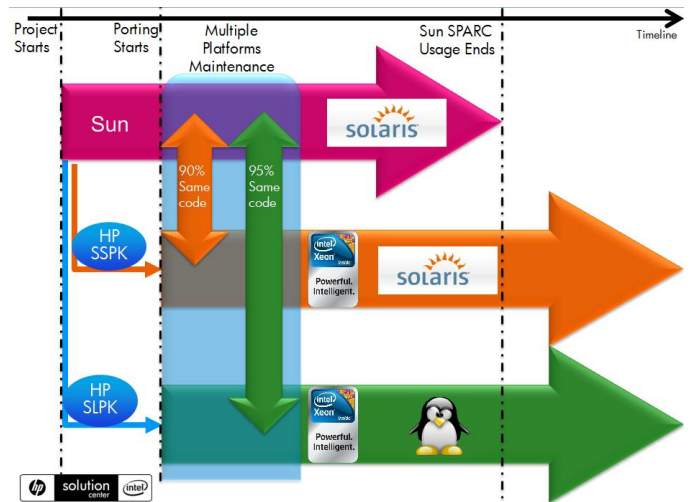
Project Starts

Porting Starts

Multiple Platforms Maintenance

Sun SPARC Usage Ends

Timeline

Sun

solaris

90% Same code

95% Same code

HP SSPK

intel Xeon inside

Powerful. Intelligent.

solaris

HP SLPK

intel Xeon inside

Powerful. Intelligent.

hp solution center intel